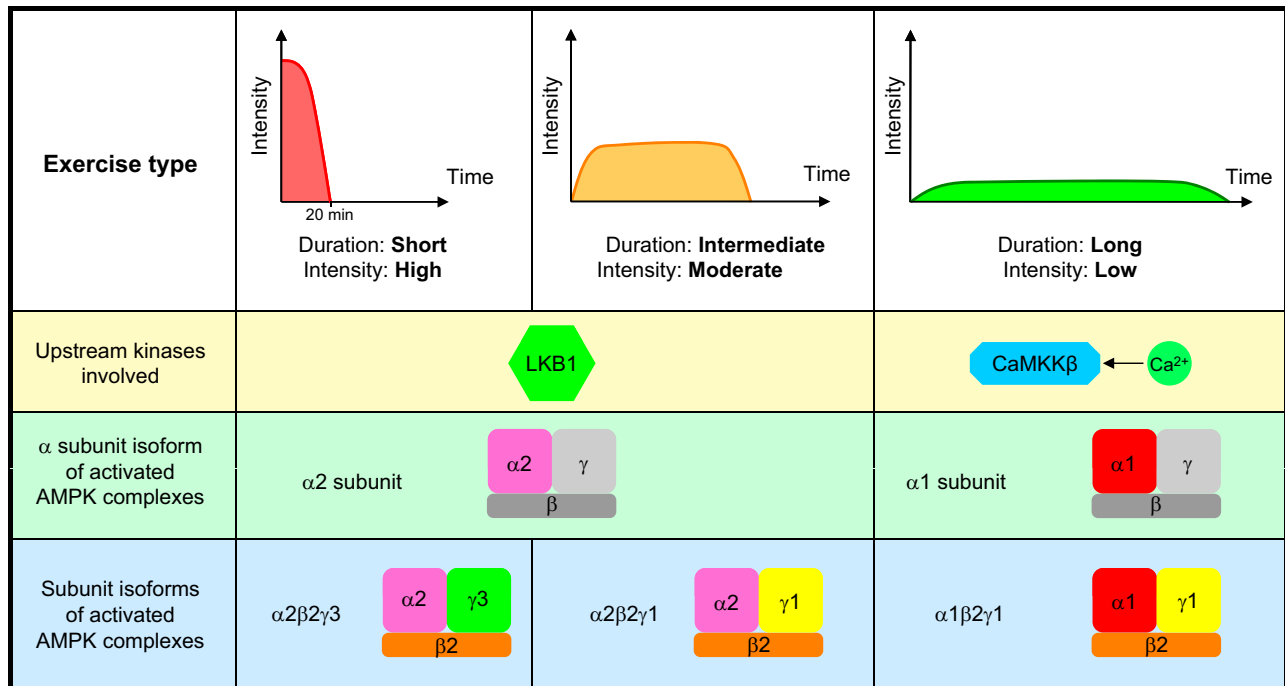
| Exercise type | Intensity, Time, 20 min. Duration: **Short** Intensity: **High** | Intensity, Time. Duration: **Intermediate** Intensity: **Moderate** | Intensity, Time. Duration: **Long** Intensity: **Low** |
|---|---|---|---|
| Upstream kinases involved | LKB1 | | CaMKKβ ← $Ca^{2+}$ |
| α subunit isoform of activated AMPK complexes | α2 subunit α2 γ β | | α1 subunit α1 γ β |
| Subunit isoforms of activated AMPK complexes | α2β2γ3 α2 γ3 β2 | α2β2γ1 α2 γ1 β2 | α1β2γ1 α1 γ1 β2 |